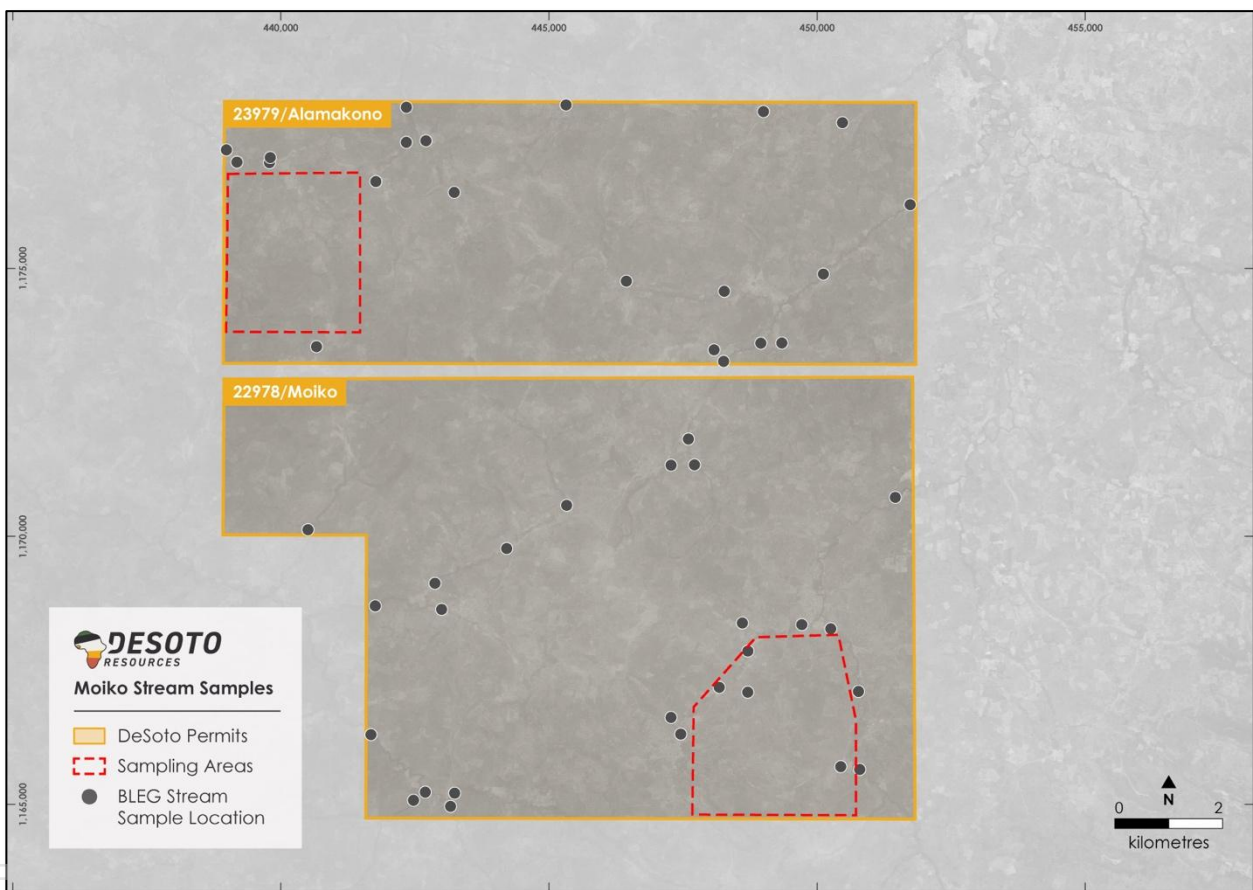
440,000
445,000
450,000
455,000

1,175,000
1,170,000
1,165,000

23979/Alamakono

22978/Moiko

DESOTO
RESOURCES

Moiko Stream Samples

DeSoto Permits
Sampling Areas
BLEG Stream Sample Location

N
0
2
kilometres